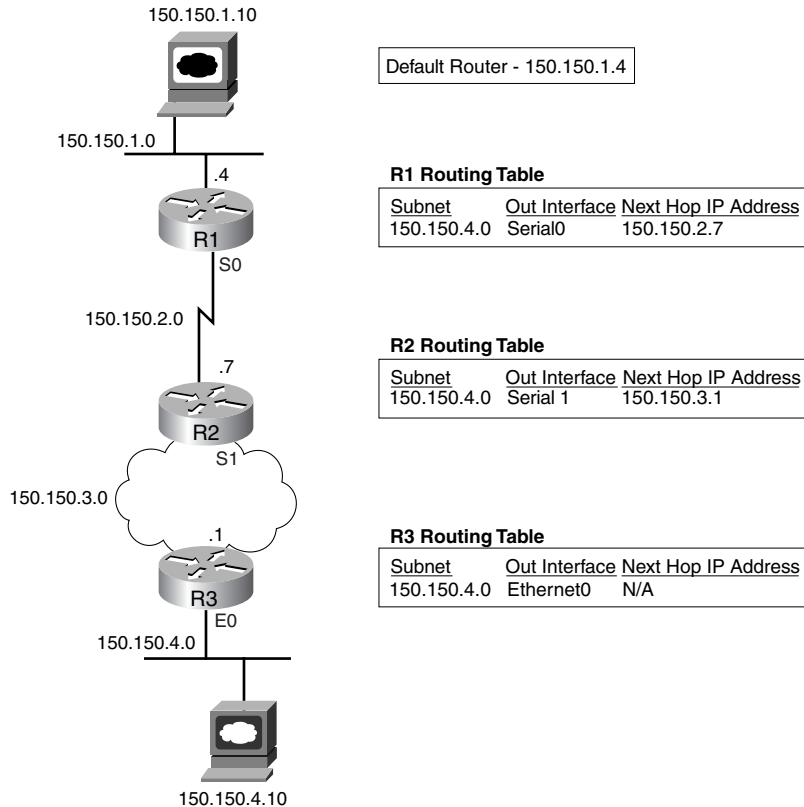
150.150.1.10

Default Router - 150.150.1.4

150.150.1.0

.4

R1

S0

R1 Routing Table

| Subnet | Out Interface | Next Hop IP Address |
|---|---|---|
| 150.150.4.0 | Serial0 | 150.150.2.7 |

150.150.2.0

.7

R2

S1

R2 Routing Table

| Subnet | Out Interface | Next Hop IP Address |
|---|---|---|
| 150.150.4.0 | Serial 1 | 150.150.3.1 |

150.150.3.0

.1

R3

E0

R3 Routing Table

| Subnet | Out Interface | Next Hop IP Address |
|---|---|---|
| 150.150.4.0 | Ethernet0 | N/A |

150.150.4.0

150.150.4.10